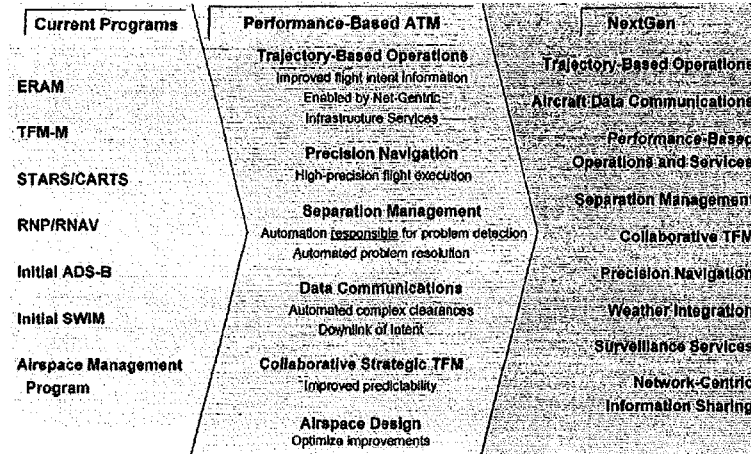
Current Programs

ERAM

TFM-M

STARS/CARTS

RNP/RNAV

Initial ADS-B

Initial SWIM

Airspace Management Program

Performance-Based ATM

Trajectory-Based Operations
Improved flight intent information
Enabled by Net-Centric Infrastructure Services

Precision Navigation
High-precision flight execution

Separation Management
Automation responsible for problem detection
Automated problem resolution

Data Communications
Automated complex clearances
Downlink of intent

Collaborative Strategic TFM
Improved predictability

Airspace Design
Optimize improvements

NextGen

Trajectory-Based Operations

Aircraft Data Communications

Performance-Based Operations and Services

Separation Management

Collaborative TFM

Precision Navigation

Weather Integration

Surveillance Services

Network-Centric Information Sharing